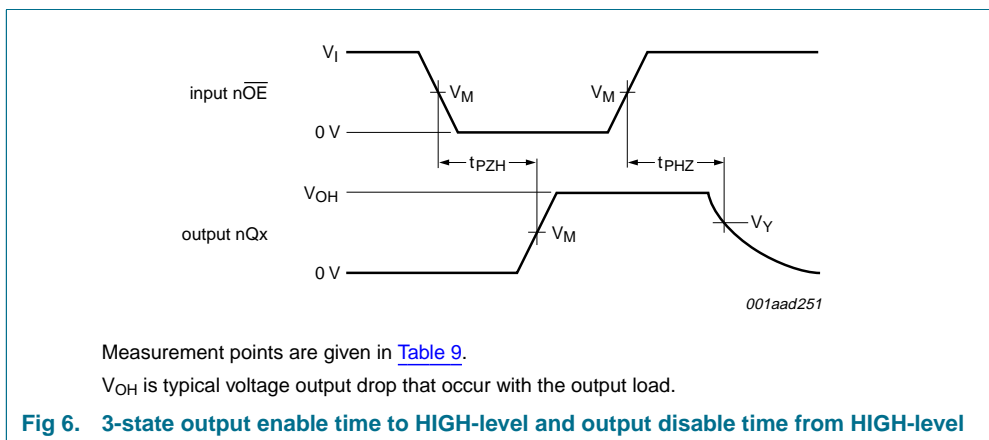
$V_I$

input $n\overline{OE}$

$V_M$

$V_M$

0 V

$t_{PZH}$

$t_{PHZ}$

$V_{OH}$

output nQx

$V_M$

$V_Y$

0 V

001aad251

Measurement points are given in Table 9.

$V_{OH}$ is typical voltage output drop that occur with the output load.

Fig 6. 3-state output enable time to HIGH-level and output disable time from HIGH-level